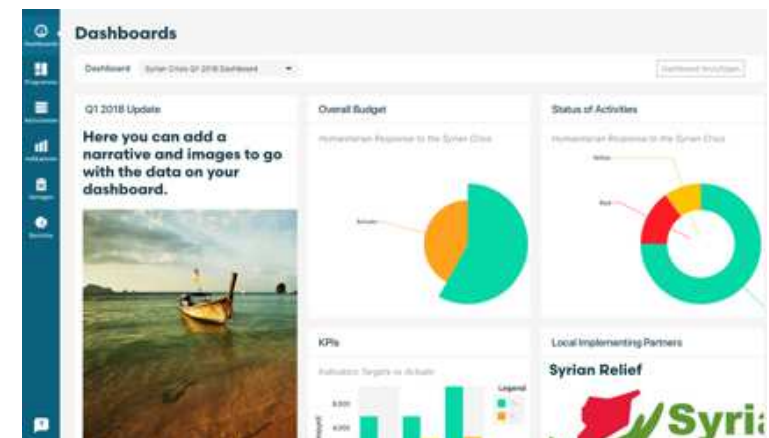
Dashboards

Dashboard Syrian Crisis Q1 2018 Dashboard

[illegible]

Q1 2018 Update

Here you can add a narrative and images to go with the data on your dashboard.

Overall Budget

Humanitarian Response to the Syrian Crisis

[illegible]

Status of Activities

Humanitarian Response to the Syrian Crisis

Yellow

Red

KPIs

Indicators Targets vs Actuals

Legend

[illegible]

Local Implementing Partners

Syrian Relief

Syri